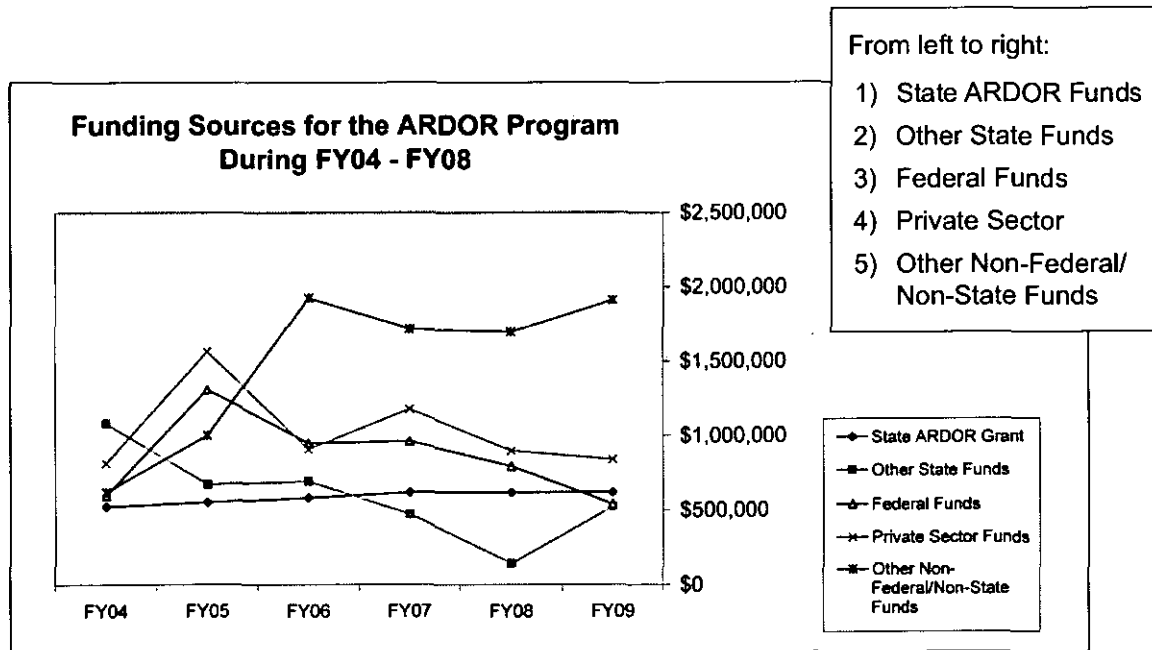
From left to right:

1) State ARDOR Funds
2) Other State Funds
3) Federal Funds
4) Private Sector
5) Other Non-Federal/ Non-State Funds

Funding Sources for the ARDOR Program During FY04 - FY08

$2,500,000
$2,000,000
$1,500,000
$1,000,000
$500,000
$0

FY04 FY05 FY06 FY07 FY08 FY09

State ARDOR Grant
Other State Funds
Federal Funds
Private Sector Funds
Other Non-Federal/Non-State Funds